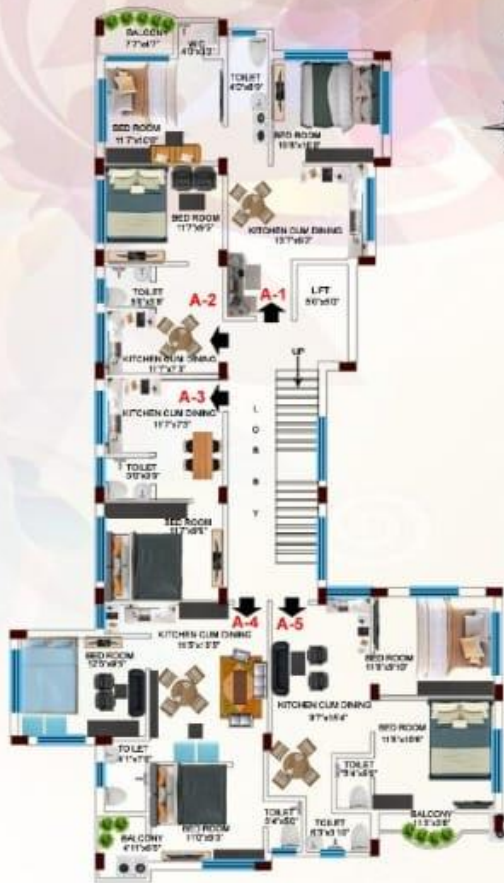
BALCONY
7'7"x4'7"
W.C
4'0"x3'3"
TOILET
6'2"x6'6"
BED ROOM
11'7"x10'0"
BED ROOM
10'6"x10'6"
BED ROOM
11'7"x9'0"
KITCHEN CUM DINING
13'7"x8'0"
TOILET
5'6"x5'6"
A-2
A-1
LIFT
5'6"x5'0"
KITCHEN CUM DINING
11'7"x7'3"
UP
A-3
KITCHEN CUM DINING
11'7"x7'3"
L
O
B
B
Y
TOILET
5'0"x5'9"
BED ROOM
11'7"x9'6"
A-4
A-5
KITCHEN CUM DINING
15'5"x11'5"
BED ROOM
12'5"x9'5"
BED ROOM
11'0"x10'0"
KITCHEN CUM DINING
9'7"x15'4"
BED ROOM
11'6"x10'6"
TOILET
6'1"x7'6"
TOILET
7'5"x4'6"
BALCONY
4'11"x5'6"
BED ROOM
11'0"x10'3"
TOILET
3'4"x5'0"
TOILET
5'3"x3'10"
BALCONY
11'5"x3'6"